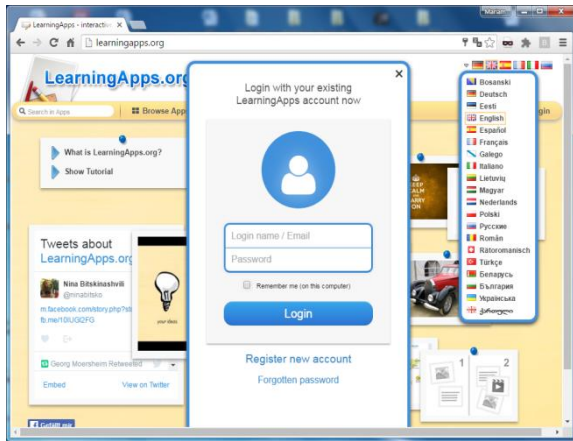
LearningApps - interactiv ×

Mariam

learningapps.org

LearningApps.org

Search in Apps

Browse Apps

gin

What is LearningApps.org?

Show Tutorial

Tweets about LearningApps.org

Nina Bitskinashvili
@ninabitsko

m.facebook.com/story.php?st
fb.me/1GUGl2FG

your ideas

Georg Moorsherm Retweeted

Embed

View on Twitter

KEEP CALM AND CARRY ON

Login with your existing LearningApps account now

×

Login name / Email

Password

Remember me (on this computer)

Login

Register new account

Forgotten password

Bosanski
Deutsch
Eesti
English
Español
Français
Galego
Italiano
Lietuvių
Magyar
Nederlands
Polski
Русские
Român
Rätoromanisch
Türkçe
Беларусь
България
Українська
ქართული

1

2